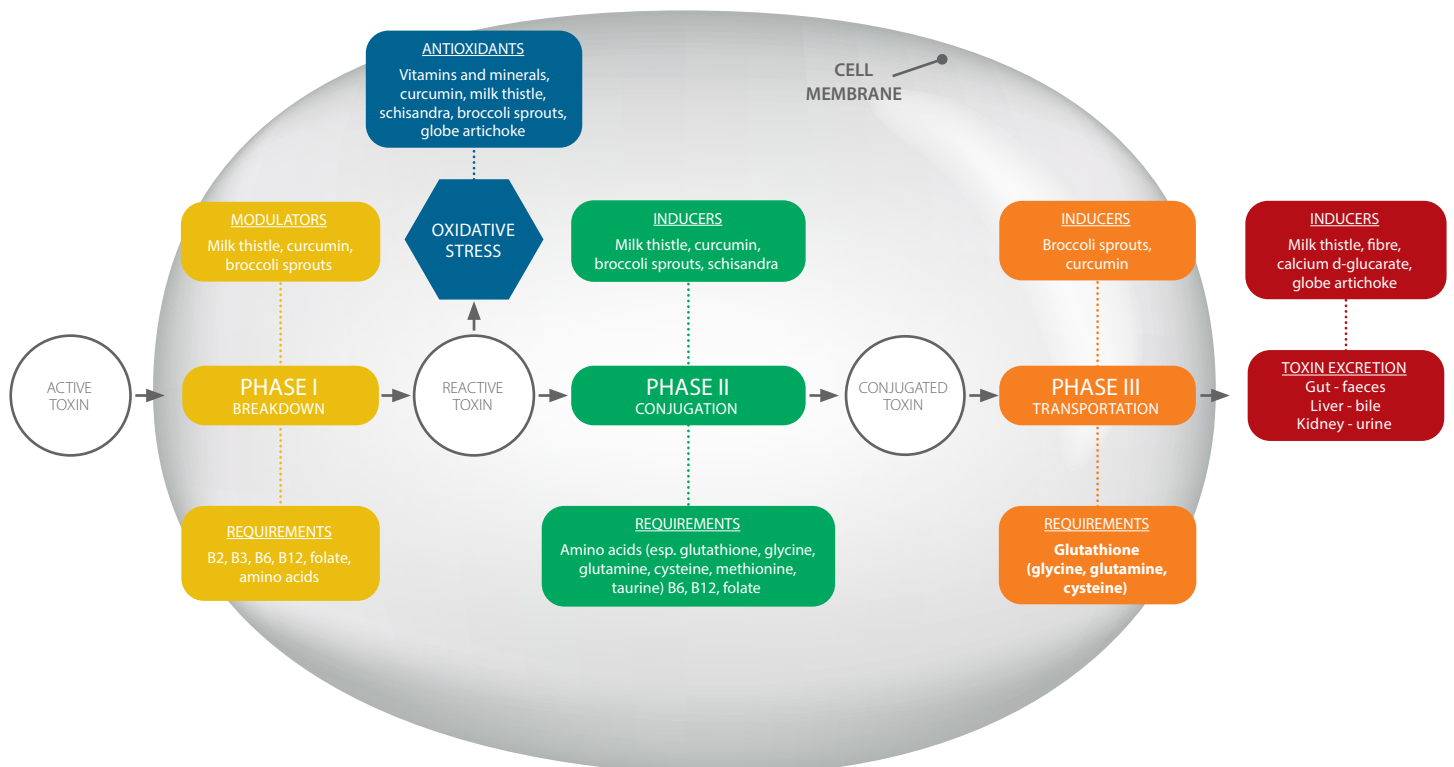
ANTIOXIDANTS
Vitamins and minerals, curcumin, milk thistle, schisandra, broccoli sprouts, globe artichoke

CELL MEMBRANE

MODULATORS
Milk thistle, curcumin, broccoli sprouts

OXIDATIVE STRESS

INDUCERS
Milk thistle, curcumin, broccoli sprouts, schisandra

INDUCERS
Broccoli sprouts, curcumin

INDUCERS
Milk thistle, fibre, calcium d-glucarate, globe artichoke

ACTIVE TOXIN

PHASE I
BREAKDOWN

REACTIVE TOXIN

PHASE II
CONJUGATION

CONJUGATED TOXIN

PHASE III
TRANSPORTATION

TOXIN EXCRETION
Gut - faeces
Liver - bile
Kidney - urine

REQUIREMENTS
B2, B3, B6, B12, folate, amino acids

REQUIREMENTS
Amino acids (esp. glutathione, glycine, glutamine, cysteine, methionine, taurine) B6, B12, folate

REQUIREMENTS
Glutathione (glycine, glutamine, cysteine)